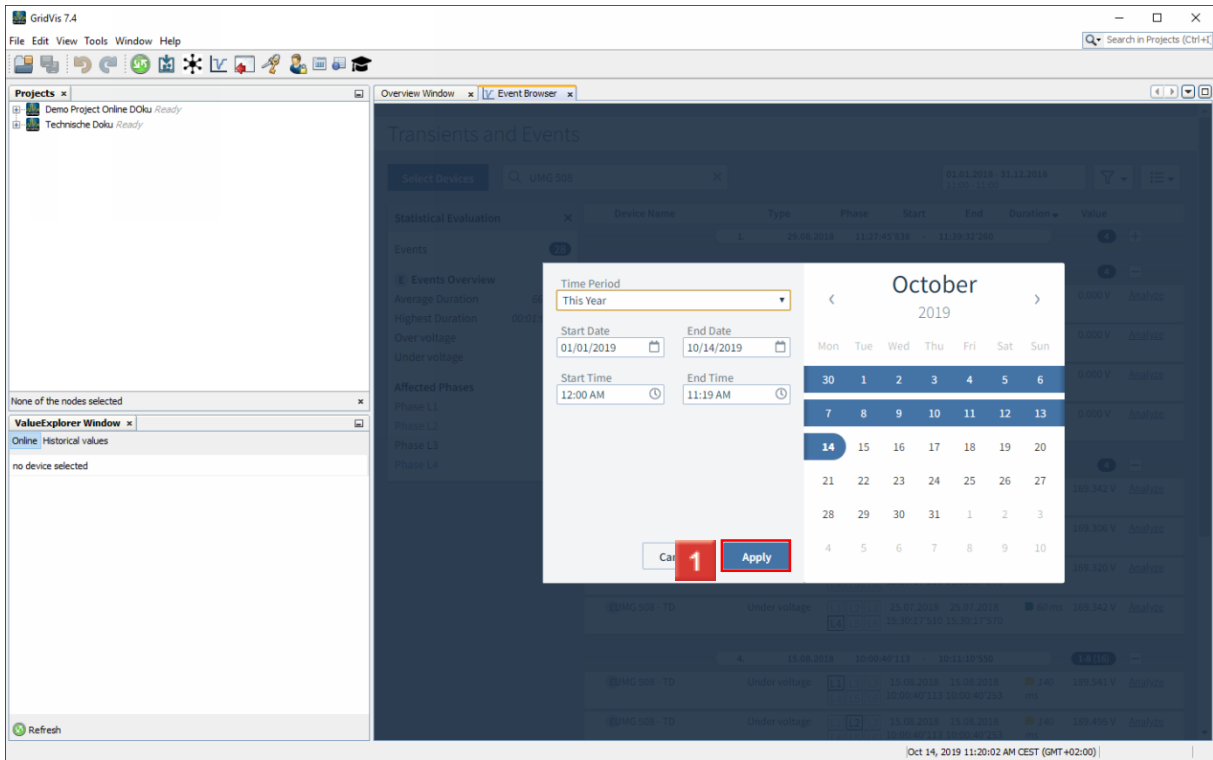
GridVis 7.4

File Edit View Tools Window Help

Search in Projects (Ctrl+I)

Projects ×

Demo Project Online DOku Ready
Technische Doku Ready

None of the nodes selected

ValueExplorer Window ×

Online Historical values

no device selected

Refresh

Overview Window × Event Browser ×

Transients and Events

Select Devices

UMG 508

01.01.2019 - 31.12.2019

Statistical Evaluation

Events 28

Events Overview
Average Duration
Highest Duration
Over voltage
Under voltage

Affected Phases
Phase L1
Phase L2
Phase L3
Phase L4

Device Name Type Phase Start End Duration Value

Time Period
This Year

Start Date
01/01/2019

End Date
10/14/2019

Start Time
12:00 AM

End Time
11:19 AM

Ca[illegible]

1

Apply

October
2019

| Mon | Tue | Wed | Thu | Fri | Sat | Sun |
|---|---|---|---|---|---|---|
| 30 | 1 | 2 | 3 | 4 | 5 | 6 |
| 7 | 8 | 9 | 10 | 11 | 12 | 13 |
| 14 | 15 | 16 | 17 | 18 | 19 | 20 |
| 21 | 22 | 23 | 24 | 25 | 26 | 27 |
| 28 | 29 | 30 | 31 | 1 | 2 | 3 |
| 4 | 5 | 6 | 7 | 8 | 9 | 10 |

UMG 508 - TD Under voltage

UMG 508 - TD Under voltage

UMG 508 - TD Under voltage

Oct 14, 2019 11:20:02 AM CEST (GMT+02:00)